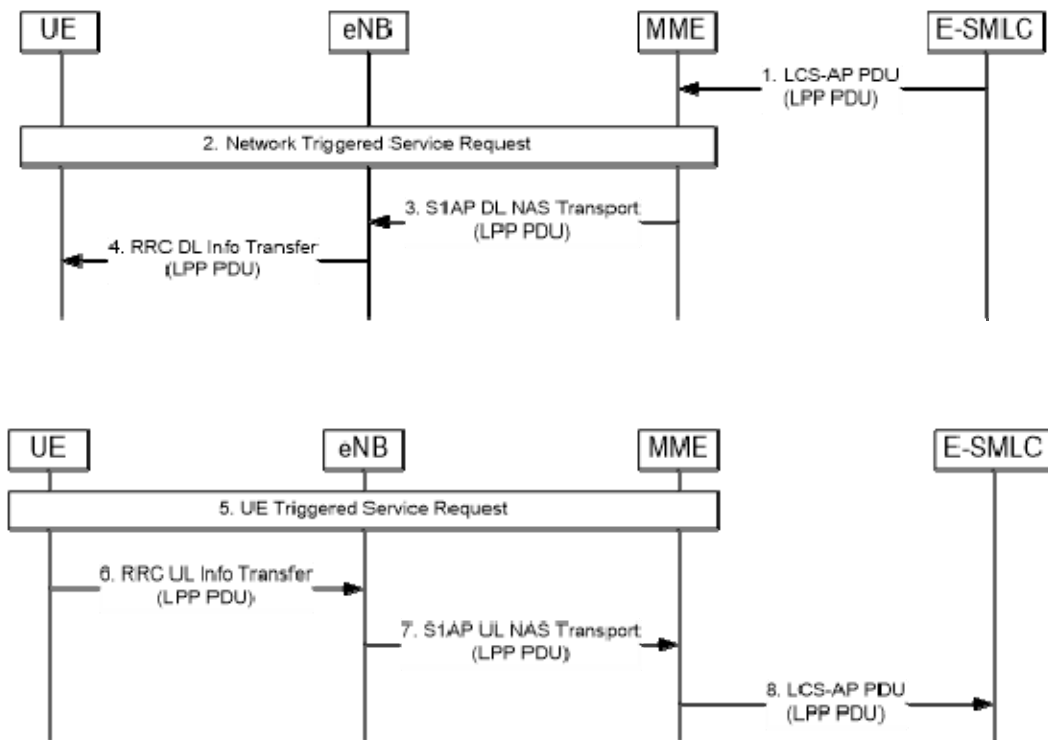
UE

eNB

MME

E-SMLC

1. LCS-AP PDU
(LPP PDU)

2. Network Triggered Service Request

3. S1AP DL NAS Transport
(LPP PDU)

4. RRC DL Info Transfer
(LPP PDU)

UE

eNB

MME

E-SMLC

5. UE Triggered Service Request

6. RRC UL Info Transfer
(LPP PDU)

7. S1AP UL NAS Transport
(LPP PDU)

8. LCS-AP PDU
(LPP PDU)